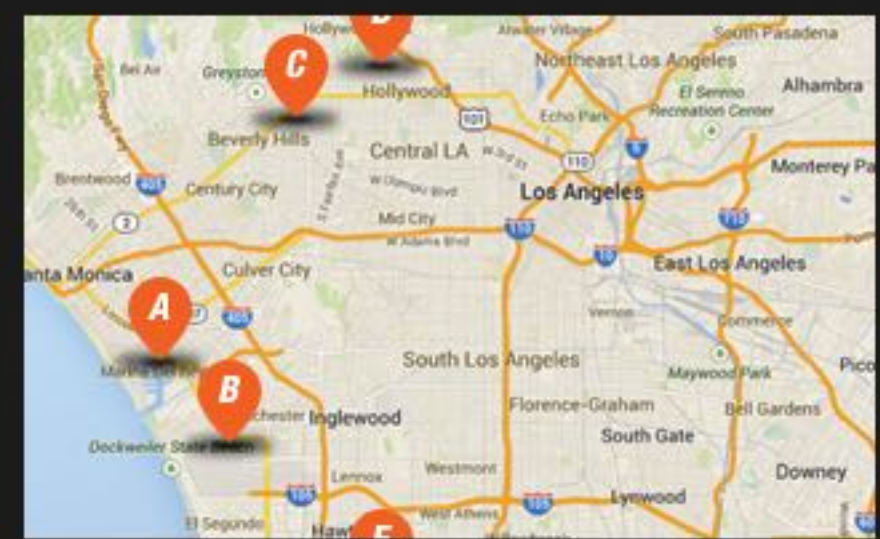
Hollyw
D
Atwater Village
South Pasadena
Bel Air
Greystone
C
Northeast Los Angeles
Alhambra
Hollywood
El Sereno
Recreation Center
Echo Park
101
Beverly Hills
Central LA
110
5
Monterey Pa
Brentwood
405
Century City
W Olympic Blvd
Los Angeles
2
Mid City
W Adams Blvd
110
710
10
anta Monica
Culver City
East Los Angeles
A
405
Vernon
Commerce
South Los Angeles
Marina del Rey
B
Maywood Park
Pico
chester
Inglewood
Florence-Graham
Bell Gardens
Dockweiler State Beach
South Gate
Westmont
Lennox
Downey
105
105
Lynwood
West Athens
El Segundo
Haw
E